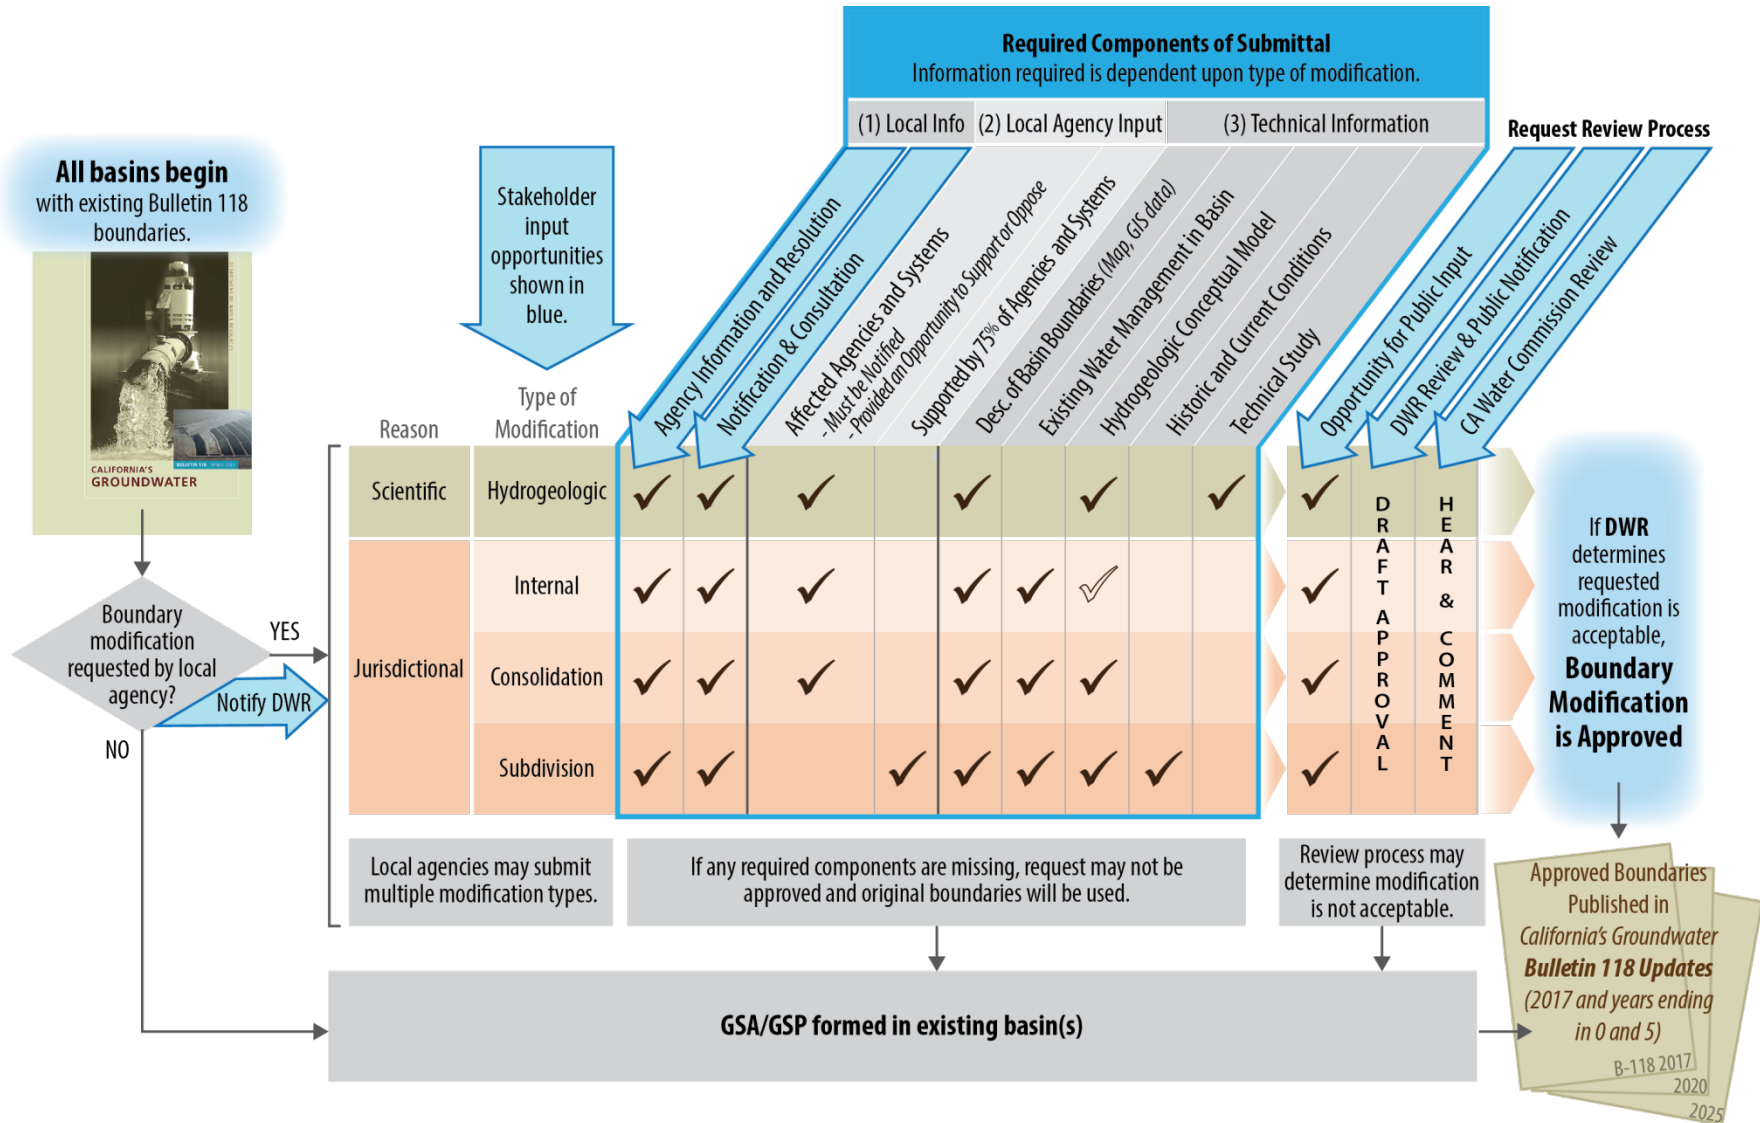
Required Components of Submittal
Information required is dependent upon type of modification.

(1) Local Info | (2) Local Agency Input | (3) Technical Information

Request Review Process

All basins begin with existing Bulletin 118 boundaries.

CALIFORNIA'S GROUNDWATER
BULLETIN 118

Stakeholder input opportunities shown in blue.

Agency Information and Resolution
Notification & Consultation
Affected Agencies and Systems -Must be Notified -Provided an Opportunity to Support or Oppose
Supported by 75% of Agencies and Systems
Desc. of Basin Boundaries (Map, GIS data)
Existing Water Management in Basin
Hydrogeologic Conceptual Model
Historic and Current Conditions
Technical Study
Opportunity for Public Input
DWR Review & Public Notification
CA Water Commission Review

Reason
Type of Modification

| Reason | Type of Modification | | | | | | | | | | | | |
|---|---|---|---|---|---|---|---|---|---|---|---|---|---|
| Scientific | Hydrogeologic | ✓ | ✓ | ✓ | | ✓ | | ✓ | | ✓ | ✓ | DRAFT APPROVAL | HEAR & COMMENT |
| Jurisdictional | Internal | ✓ | ✓ | ✓ | | ✓ | ✓ | ✓ | | | ✓ | | |
| | Consolidation | ✓ | ✓ | ✓ | | ✓ | ✓ | ✓ | | | ✓ | | |
| | Subdivision | ✓ | ✓ | | ✓ | ✓ | ✓ | ✓ | ✓ | | ✓ | | |

Boundary modification requested by local agency?
YES
Notify DWR
NO

If DWR determines requested modification is acceptable, Boundary Modification is Approved

Local agencies may submit multiple modification types.

If any required components are missing, request may not be approved and original boundaries will be used.

Review process may determine modification is not acceptable.

GSA/GSP formed in existing basin(s)

Approved Boundaries Published in California's Groundwater Bulletin 118 Updates (2017 and years ending in 0 and 5)
B-118 2017
2020
2025